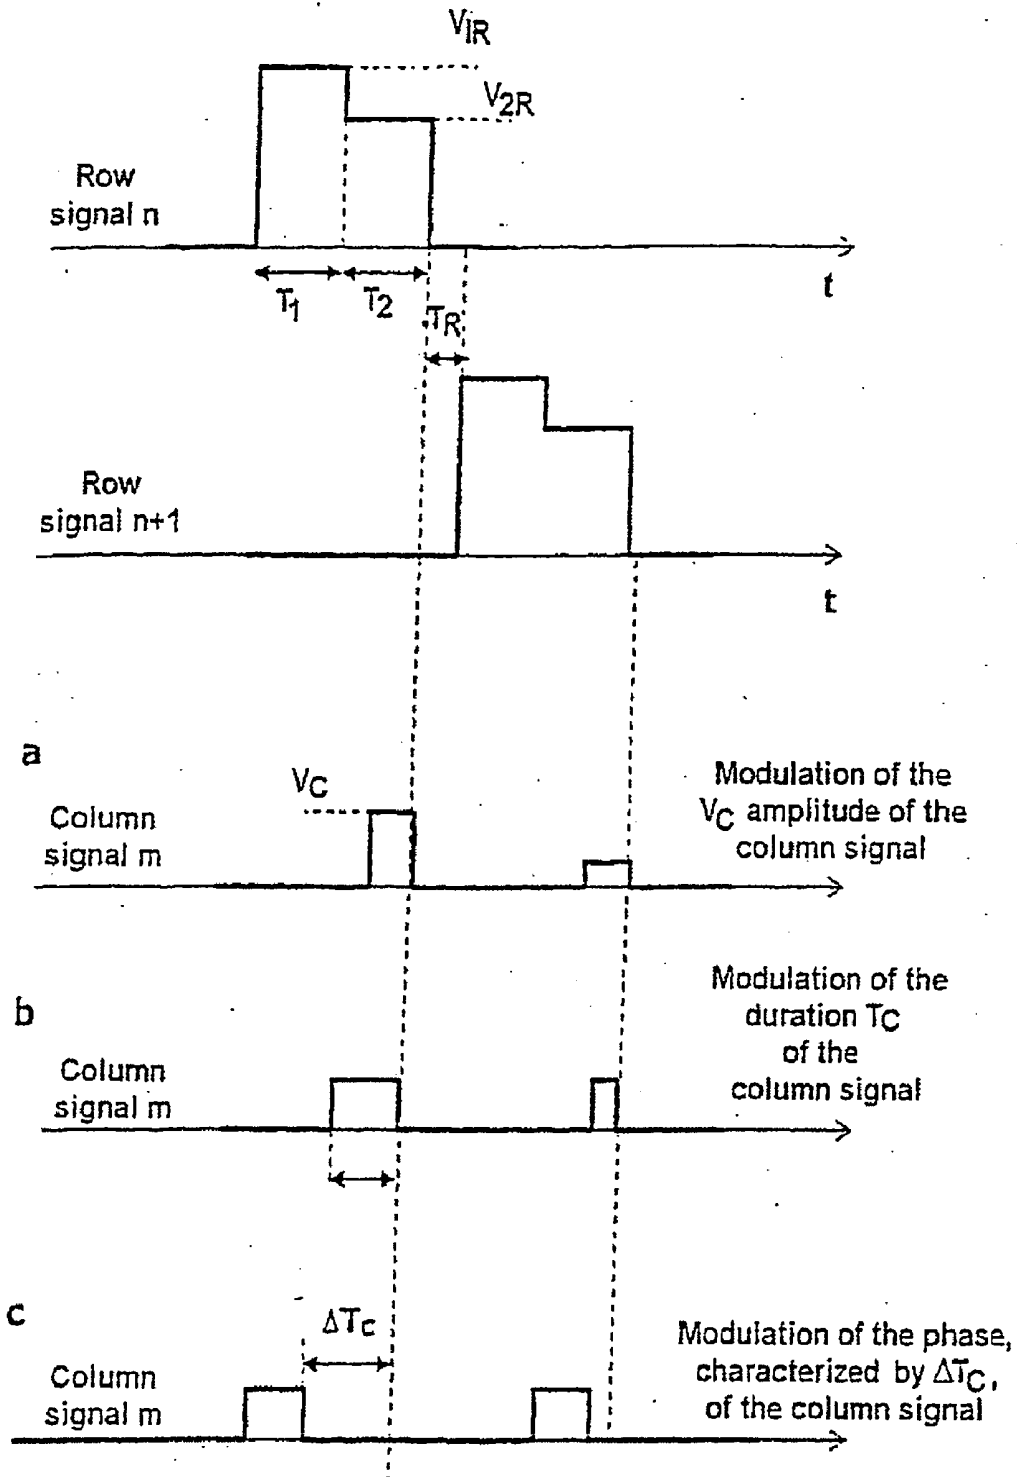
$V_{IR}$

$V_{2R}$

Row signal n

$T_1$ $T_2$ $T_R$

t

Row signal n+1

t

a

$V_C$

Column signal m

Modulation of the $V_C$ amplitude of the column signal

b

Column signal m

Modulation of the duration $T_C$ of the column signal

c

$\Delta T_C$

Column signal m

Modulation of the phase, characterized by $\Delta T_C$, of the column signal